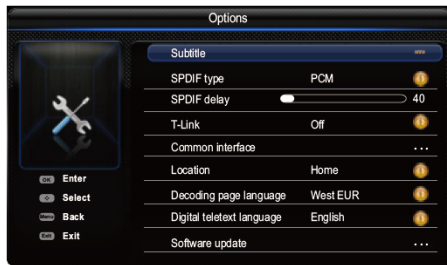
Options

Subtitle

SPDIF type PCM

SPDIF delay 40

T-Link Off

Common interface ...

Location Home

Decoding page language West EUR

Digital teletext language English

Software update ...

OK Enter

Select

Menu Back

Exit Exit